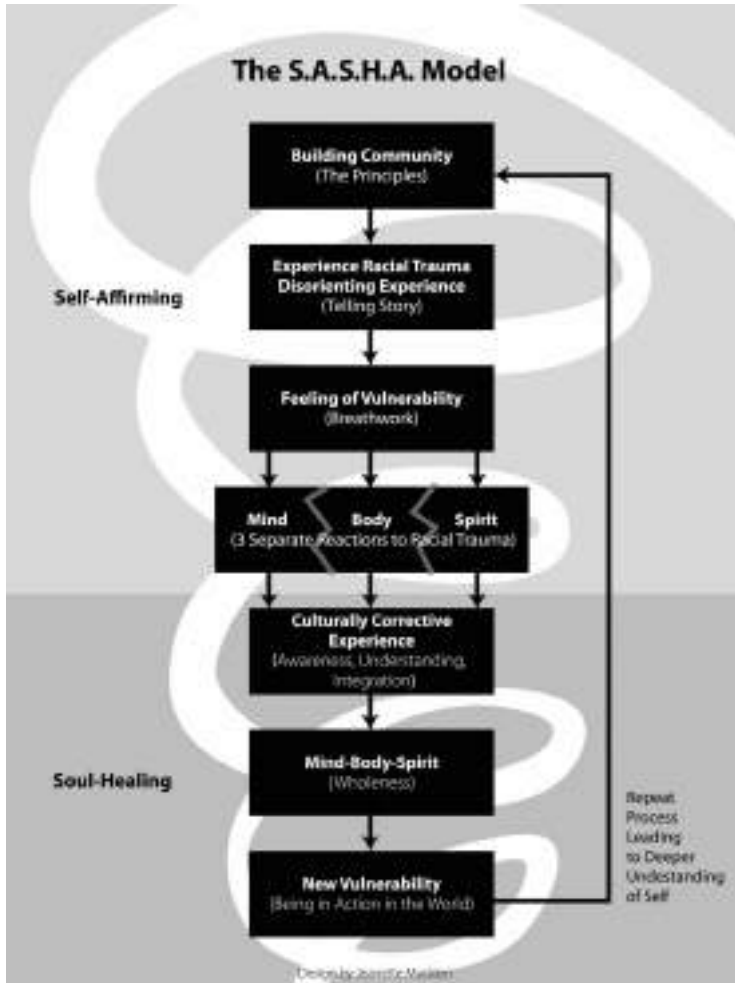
The S.A.S.H.A. Model

Building Community
(The Principles)

Self-Affirming

Experience Racial Trauma
Disorienting Experience
(Telling Story)

Feeling of Vulnerability
(Breathwork)

Mind
Body
Spirit
(3 Separate Reactions to Racial Trauma)

Culturally Corrective Experience
(Awareness, Understanding, Integration)

Soul-Healing

Mind-Body-Spirit
(Wholeness)

New Vulnerability
(Being in Action in the World)

Repeat Process Leading to Deeper Undestanding of Self

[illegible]